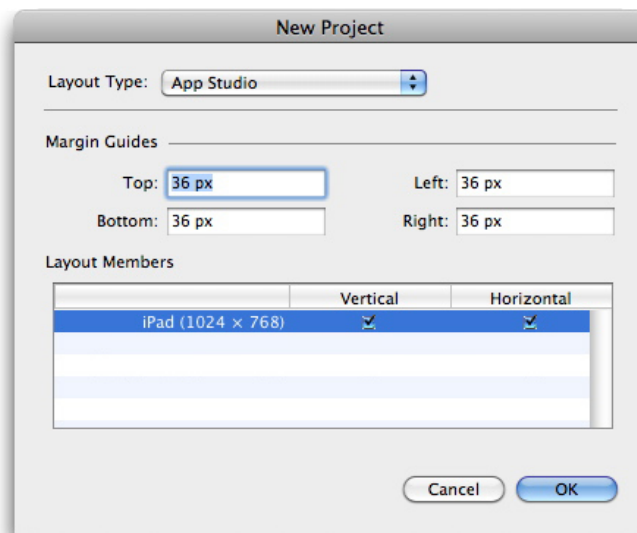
New Project

Layout Type: App Studio

Margin Guides

Top: 36 px

Left: 36 px

Bottom: 36 px

Right: 36 px

Layout Members

| | Vertical | Horizontal |
|---|---|---|
| iPad (1024 × 768) | ☒ | ☒ |

Cancel

OK